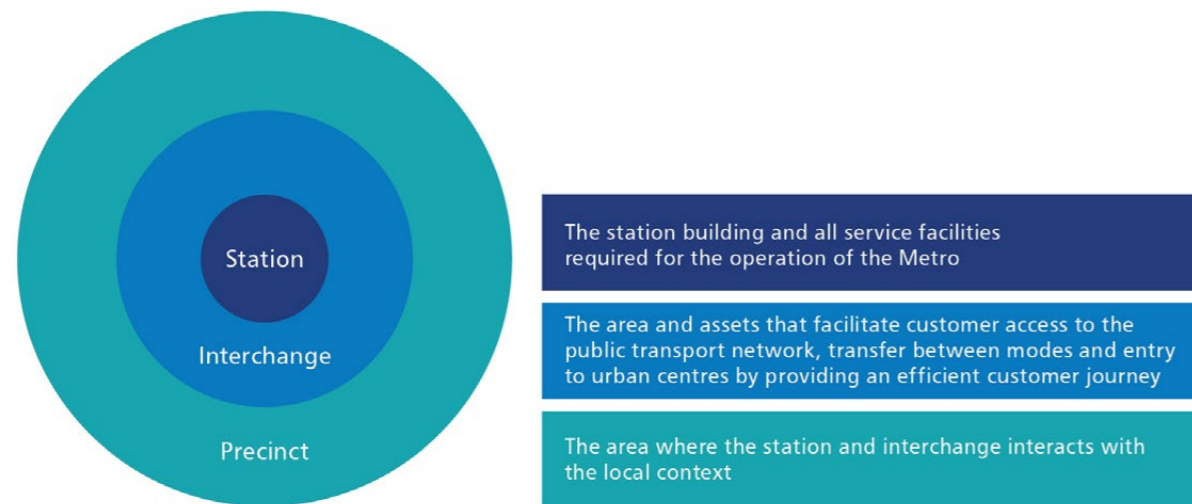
Station

Interchange

Precinct

The station building and all service facilities required for the operation of the Metro

The area and assets that facilitate customer access to the public transport network, transfer between modes and entry to urban centres by providing an efficient customer journey

The area where the station and interchange interacts with the local context